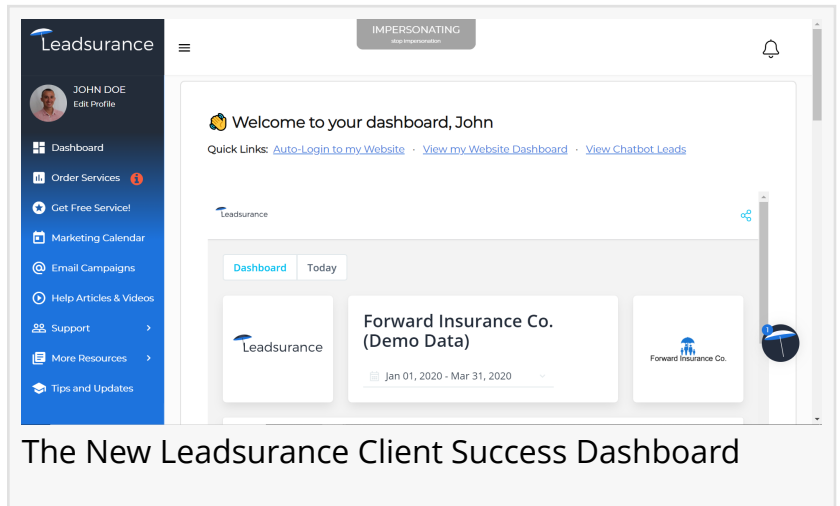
Leadsurance

JOHN DOE
Edit Profile

Dashboard
Order Services
Get Free Service!
Marketing Calendar
Email Campaigns
Help Articles & Videos
Support
More Resources
Tips and Updates

IMPERSONATING
stop impersonation

Welcome to your dashboard, John

Quick Links: Auto-Login to my Website · View my Website Dashboard · View Chatbot Leads

Leadsurance

Dashboard | Today

Leadsurance

Forward Insurance Co. (Demo Data)

Jan 01, 2020 - Mar 31, 2020

Forward Insurance Co.

1

The New Leadsurance Client Success Dashboard